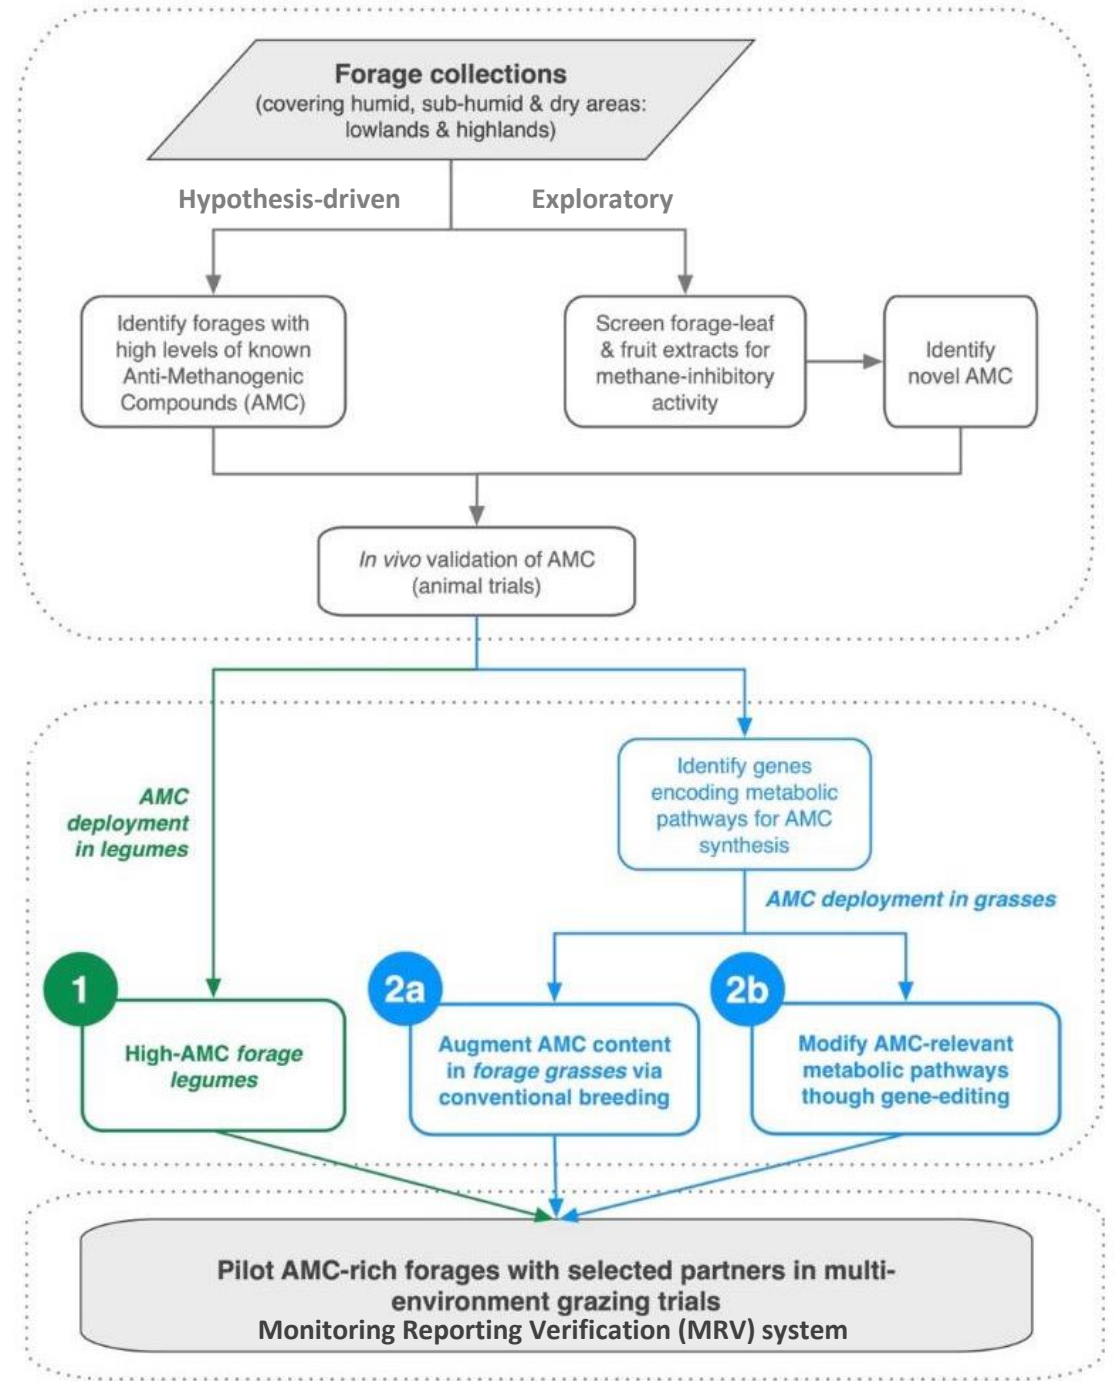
Forage collections
(covering humid, sub-humid & dry areas: lowlands & highlands)

Hypothesis-driven

Exploratory

Identify forages with high levels of known Anti-Methanogenic Compounds (AMC)

Screen forage-leaf & fruit extracts for methane-inhibitory activity

Identify novel AMC

In vivo validation of AMC (animal trials)

AMC deployment in legumes

Identify genes encoding metabolic pathways for AMC synthesis

AMC deployment in grasses

1

High-AMC forage legumes

2a

Augment AMC content in forage grasses via conventional breeding

2b

Modify AMC-relevant metabolic pathways though gene-editing

Pilot AMC-rich forages with selected partners in multi-environment grazing trials
Monitoring Reporting Verification (MRV) system